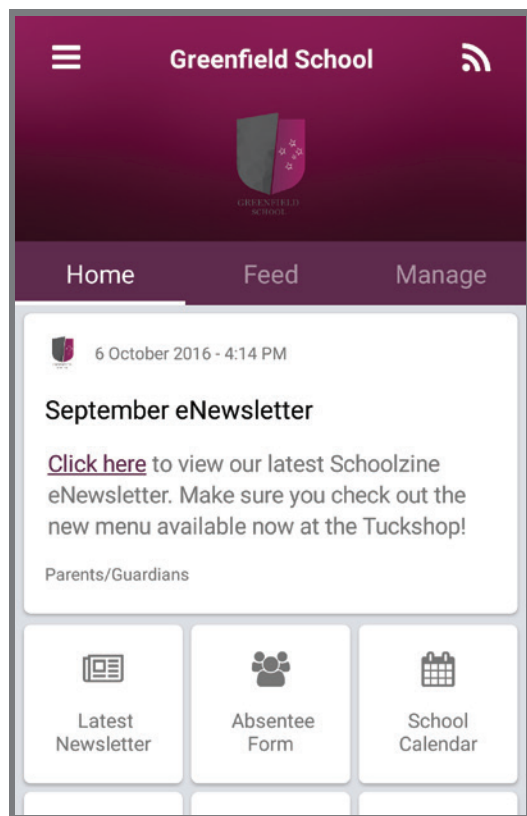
Greenfield School

GREENFIELD SCHOOL

Home Feed Manage

6 October 2016 - 4:14 PM

September eNewsletter

Click here to view our latest Schoolzine eNewsletter. Make sure you check out the new menu available now at the Tuckshop!

Parents/Guardians

Latest Newsletter

Absentee Form

School Calendar